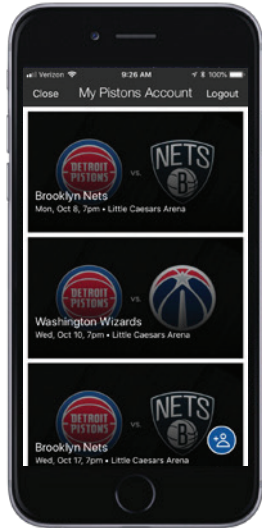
Verizon 9:26 AM 100%

Close My Pistons Account Logout

DETROIT PISTONS vs. NETS B

Brooklyn Nets
Mon, Oct 8, 7pm • Little Caesars Arena

DETROIT PISTONS vs.

Washington Wizards
Wed, Oct 10, 7pm • Little Caesars Arena

DETROIT PISTONS vs. NETS B

Brooklyn Nets
Wed, Oct 17, 7pm • Little Caesars Arena